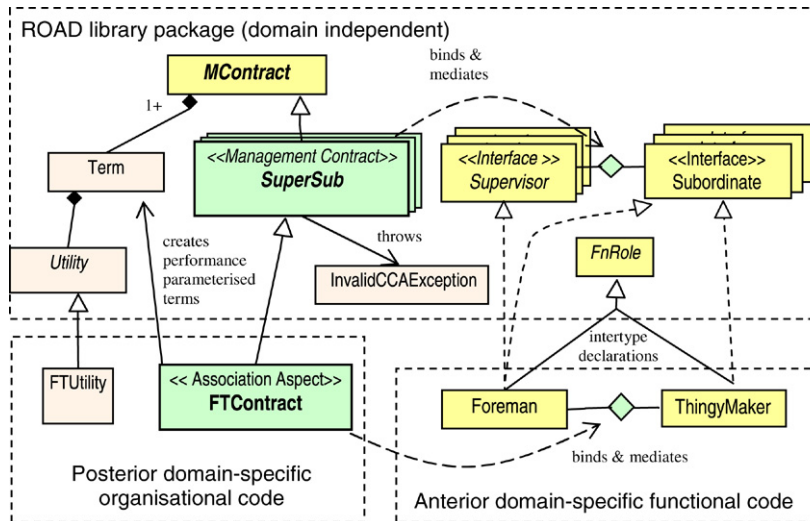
ROAD library package (domain independent)

MContract

binds & mediates

1+

Term

<<Management Contract>>
SuperSub

<<Interface>>
Supervisor

<<Interface>>
Subordinate

Utility

creates performance parameterised terms

throws

InvalidCCAException

FnRole

intertype declarations

FTUtility

<< Association Aspect>>
FTContract

Foreman

ThingyMaker

binds & mediates

Posterior domain-specific organisational code

Anterior domain-specific functional code